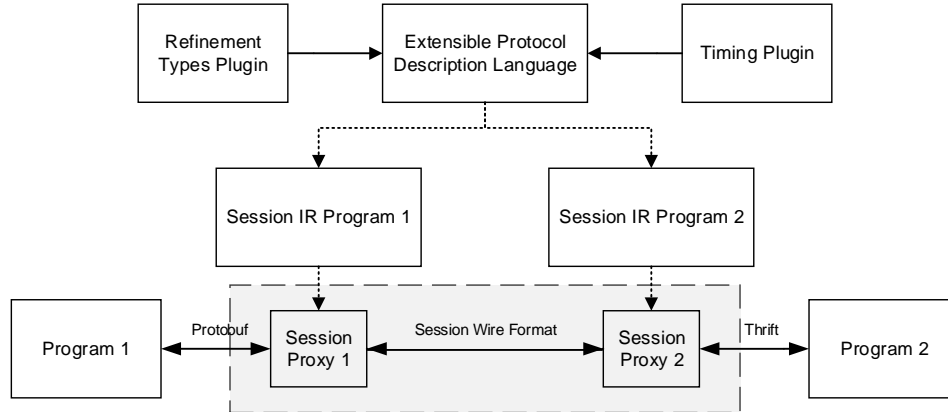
Refinement Types Plugin

Extensible Protocol Description Language

Timing Plugin

Session IR Program 1

Session IR Program 2

Program 1

Protobuf

Session Proxy 1

Session Wire Format

Session Proxy 2

Thrift

Program 2